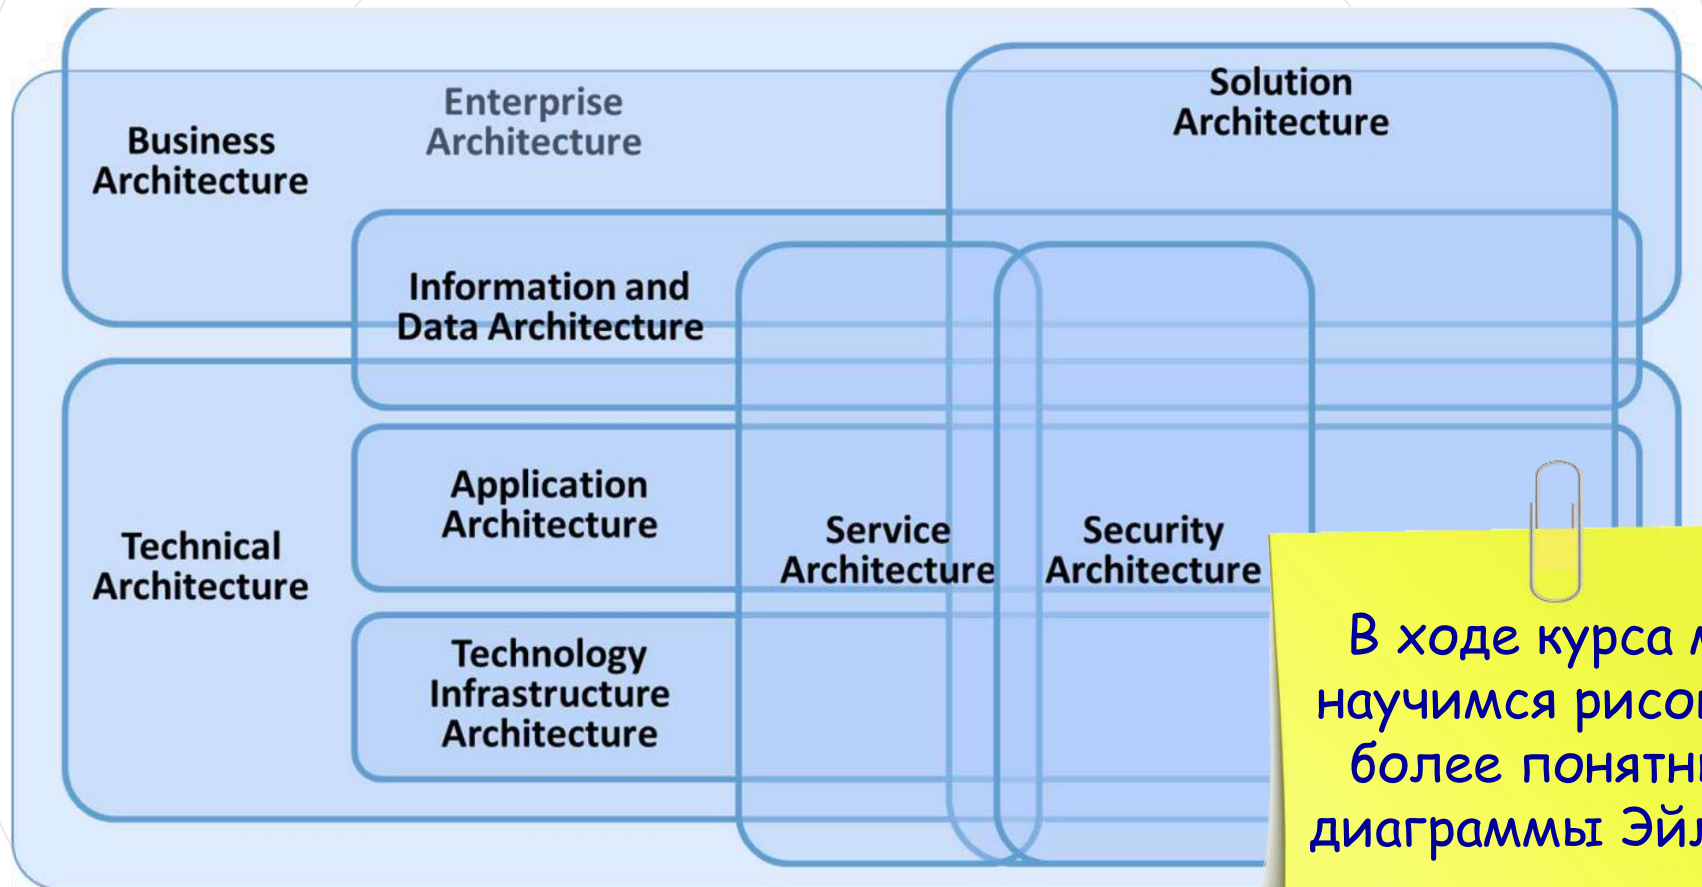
Business Architecture

Enterprise Architecture

Solution Architecture

Information and Data Architecture

Technical Architecture

Application Architecture

Technology Infrastructure Architecture

Service Architecture

Security Architecture

В ходе курса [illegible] научимся рисо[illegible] более понятн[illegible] диаграммы Эй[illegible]